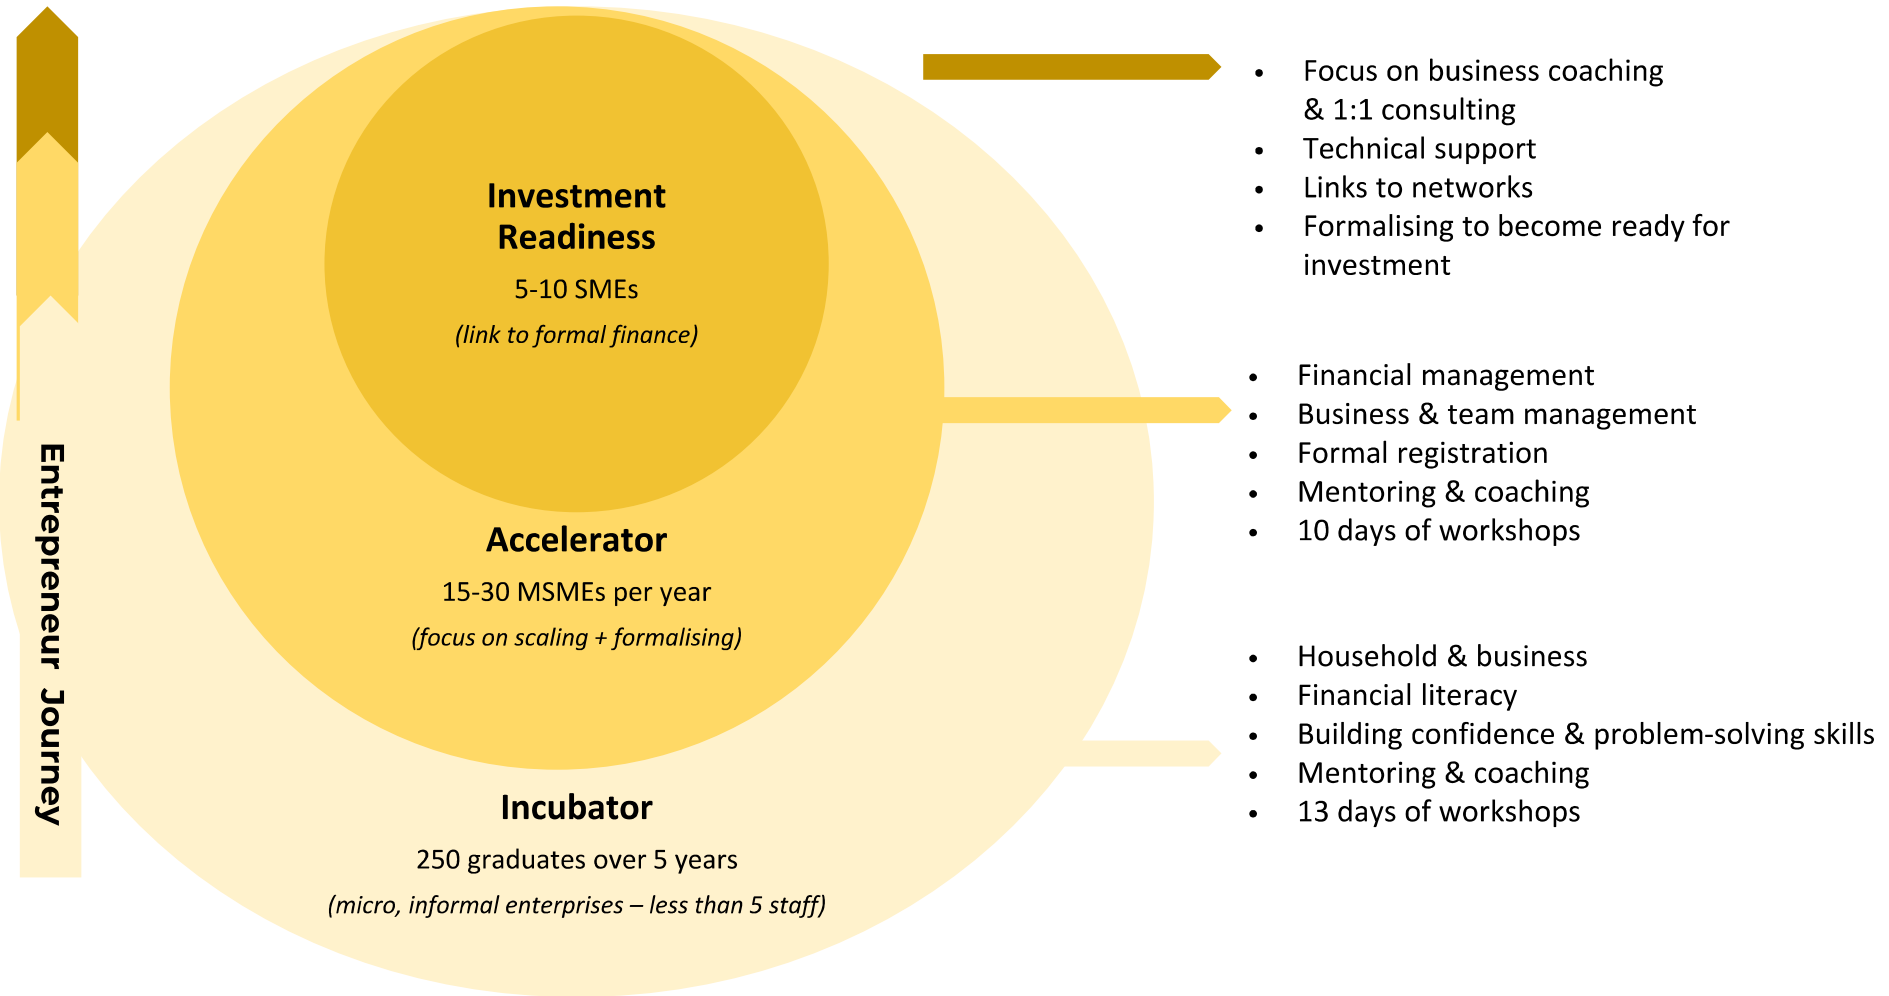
Entrepreneur Journey

Investment Readiness

5-10 SMEs

(link to formal finance)

Accelerator

15-30 MSMEs per year

(focus on scaling + formalising)

Incubator

250 graduates over 5 years

(micro, informal enterprises – less than 5 staff)

- Focus on business coaching & 1:1 consulting
- Technical support
- Links to networks
- Formalising to become ready for investment

- Financial management
- Business & team management
- Formal registration
- Mentoring & coaching
- 10 days of workshops

- Household & business
- Financial literacy
- Building confidence & problem-solving skills
- Mentoring & coaching
- 13 days of workshops